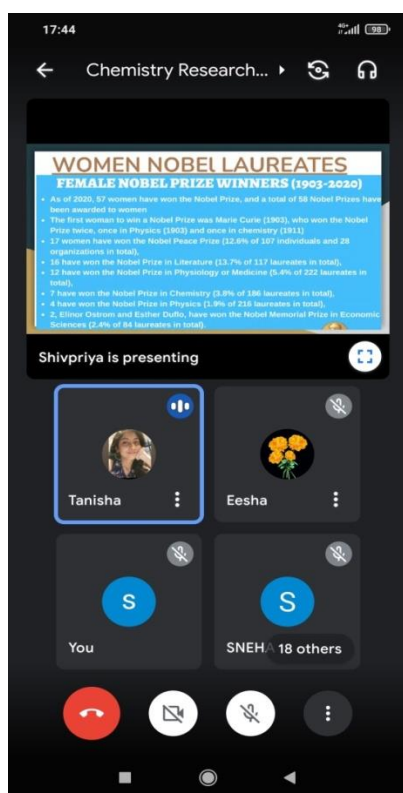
17:44

98

Chemistry Research...

WOMEN NOBEL LAUREATES

FEMALE NOBEL PRIZE WINNERS (1903-2020)

• As of 2020, 57 women have won the Nobel Prize, and a total of 58 Nobel Prizes have been awarded to women
• The first woman to win a Nobel Prize was Marie Curie (1903), who won the Nobel Prize twice, once in Physics (1903) and once in chemistry (1911)
• 17 women have won the Nobel Peace Prize (12.6% of 107 individuals and 28 organizations in total),
• 16 have won the Nobel Prize in Literature (13.7% of 117 laureates in total),
• 12 have won the Nobel Prize in Physiology or Medicine (5.4% of 222 laureates in total),
• 7 have won the Nobel Prize in Chemistry (3.8% of 186 laureates in total),
• 4 have won the Nobel Prize in Physics (1.9% of 216 laureates in total),
• 2, Elinor Ostrom and Esther Duflo, have won the Nobel Memorial Prize in Economic Sciences (2.4% of 84 laureates in total).

Shivpriya is presenting

Tanisha

Eesha

S

You

S

SNEHA

18 others